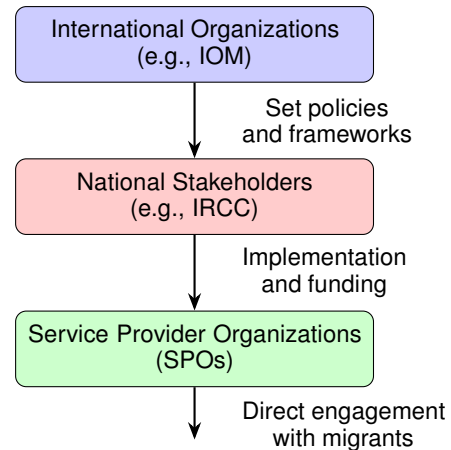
International Organizations
(e.g., IOM)

Set policies
and frameworks

National Stakeholders
(e.g., IRCC)

Implementation
and funding

Service Provider Organizations
(SPOs)

Direct engagement
with migrants